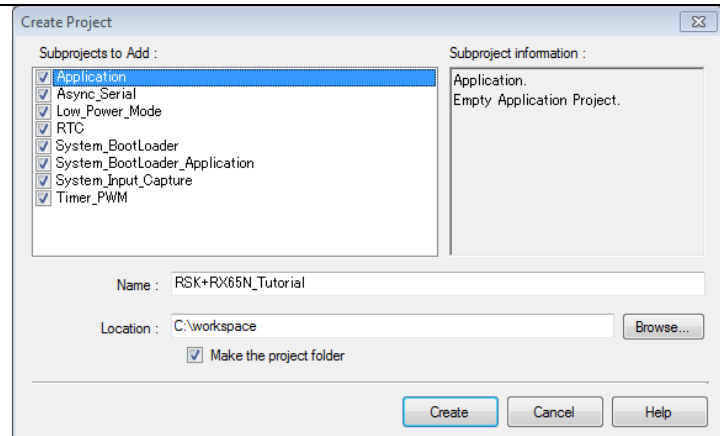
Create Project

Subprojects to Add :

Application
Async_Serial
Low_Power_Mode
RTC
System_BootLoader
System_BootLoader_Application
System_Input_Capture
Timer_PWM

Subproject information :

Application.
Empty Application Project.

Name : RSK+RX65N_Tutorial

Location : C:\workspace

Browse...

Make the project folder

Create

Cancel

Help